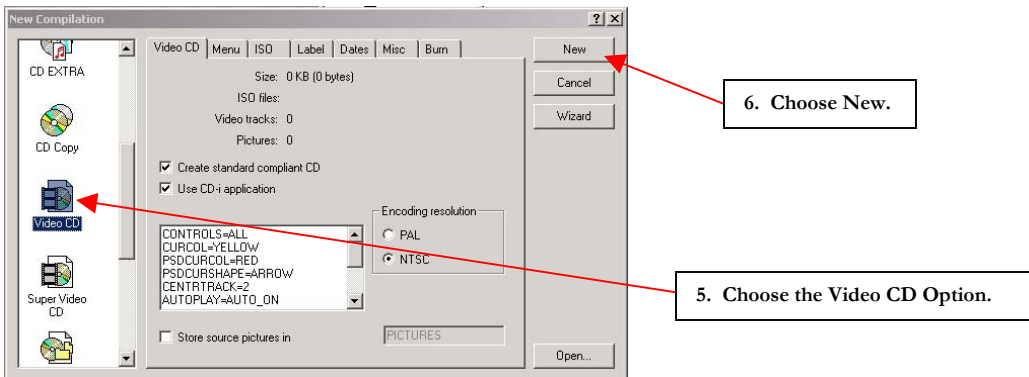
New Compilation

?

X

CD EXTRA

CD Copy

Video CD

Super Video CD

Video CD | Menu | ISO | Label | Dates | Misc | Burn

Size: 0 KB (0 bytes)

ISO files:

Video tracks: 0

Pictures: 0

Create standard compliant CD

Use CD-i application

CONTROLS=ALL
CURCOL=YELLOW
PSDCURCOL=RED
PSDCURSHAPE=ARROW
CENTRTRACK=2
AUTOPLAY=AUTO_ON

Encoding resolution

PAL

NTSC

Store source pictures in

PICTURES

New

Cancel

Wizard

Open...

6. Choose New.

5. Choose the Video CD Option.